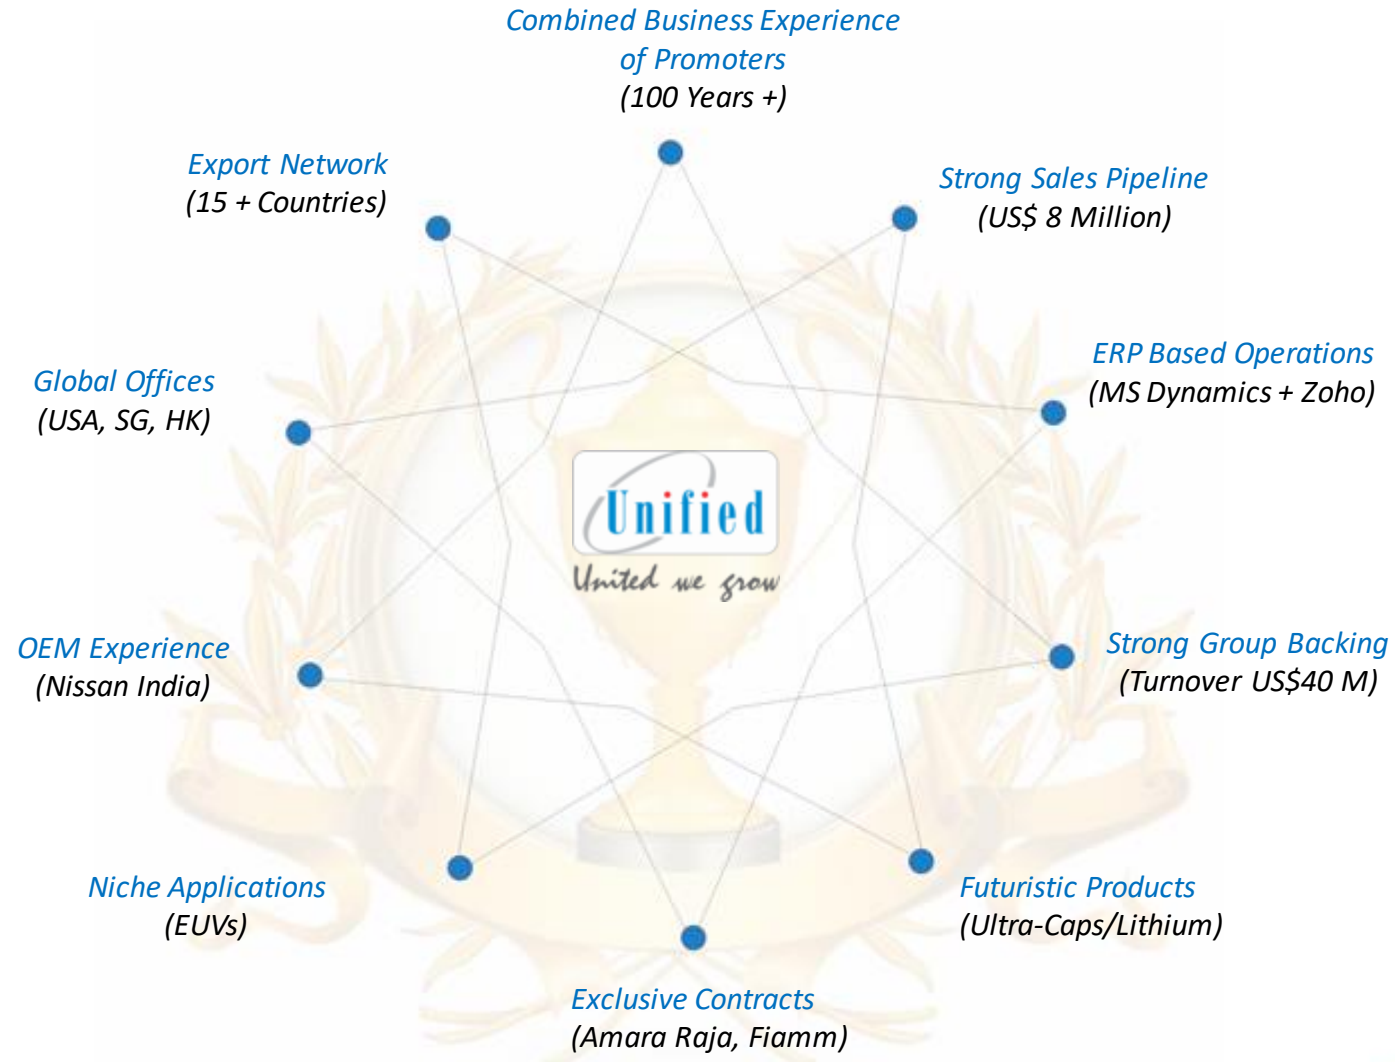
Combined Business Experience of Promoters
(100 Years +)

Export Network
(15 + Countries)

Strong Sales Pipeline
(US$ 8 Million)

ERP Based Operations
(MS Dynamics + Zoho)

Global Offices
(USA, SG, HK)

Unified
United we grow

OEM Experience
(Nissan India)

Strong Group Backing
(Turnover US$40 M)

Niche Applications
(EUVs)

Futuristic Products
(Ultra-Caps/Lithium)

Exclusive Contracts
(Amara Raja, Fiamm)